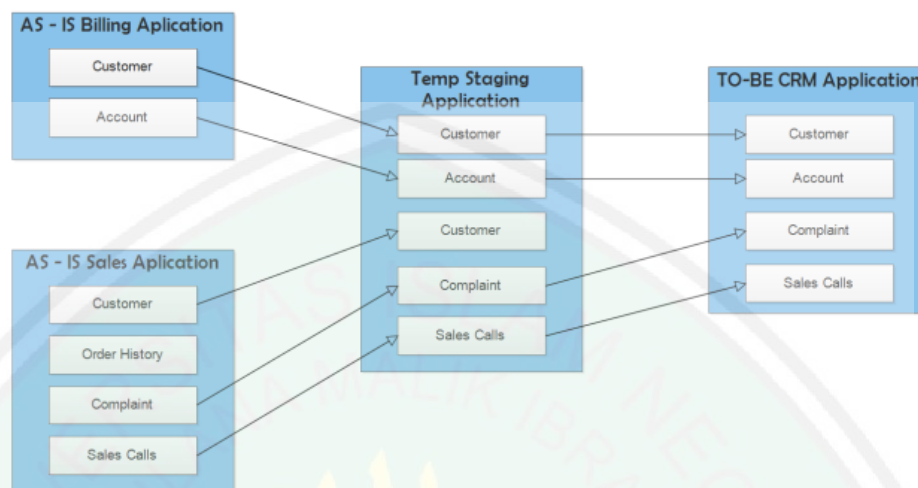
AS - IS Billing Aplication

Customer

Account

AS - IS Sales Aplication

Customer

Order History

Complaint

Sales Calls

Temp Staging Application

Customer

Account

Customer

Complaint

Sales Calls

TO-BE CRM Application

Customer

Account

Complaint

Sales Calls